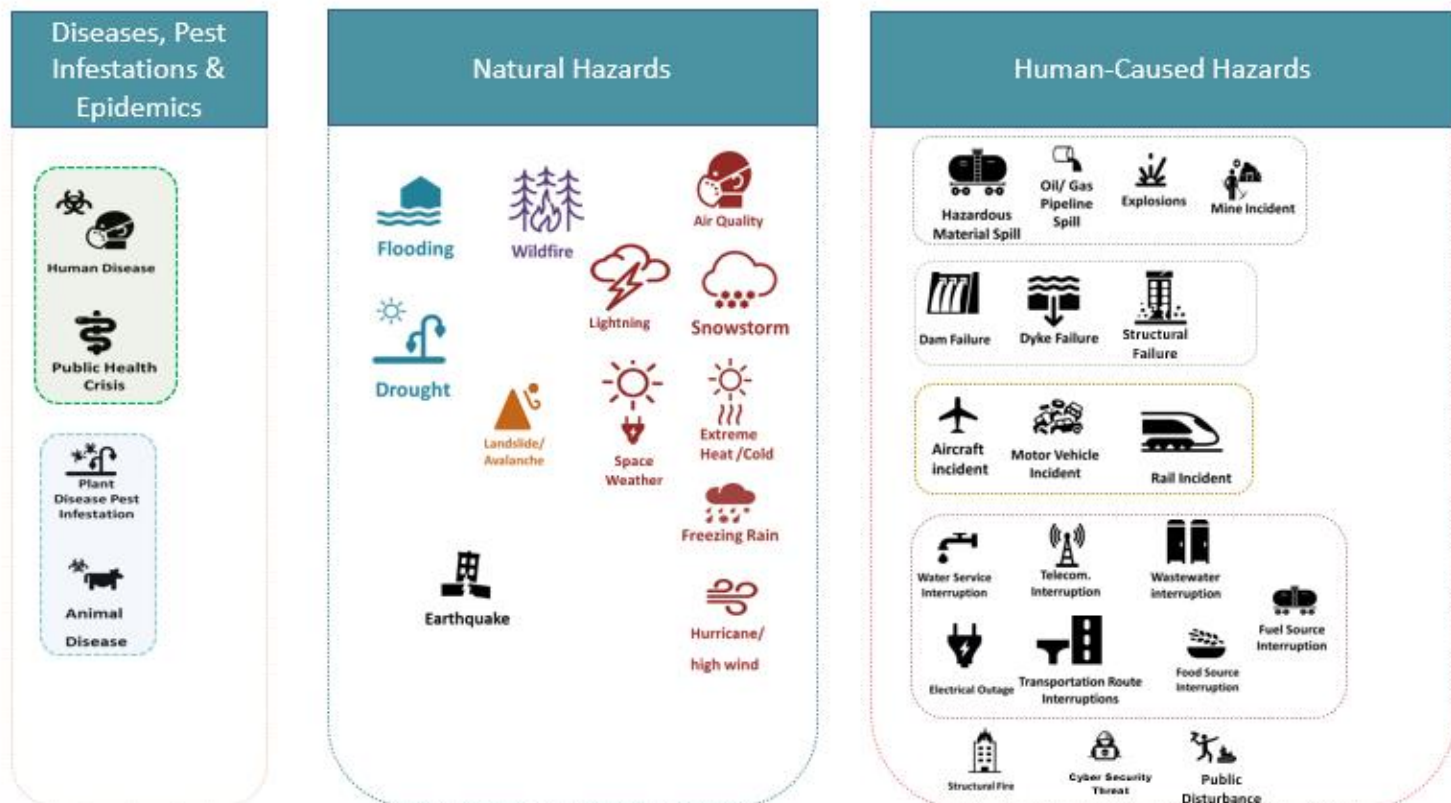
Diseases, Pest Infestations & Epidemics

Human Disease

Public Health Crisis

Plant Disease Pest Infestation

Animal Disease

Natural Hazards

Flooding

Wildfire

Air Quality

Lightning

Snowstorm

Drought

Landslide/ Avalanche

Space Weather

Extreme Heat /Cold

Freezing Rain

Earthquake

Hurricane/ high wind

Human-Caused Hazards

Hazardous Material Spill

Oil/ Gas Pipeline Spill

Explosions

Mine Incident

Dam Failure

Dyke Failure

Structural Failure

Aircraft incident

Motor Vehicle Incident

Rail Incident

Water Service Interruption

Telecom. Interruption

Wastewater interruption

Fuel Source Interruption

Electrical Outage

Transportation Route Interruptions

Food Source Interruption

Structural Fire

Cyber Security Threat

Public Disturbance